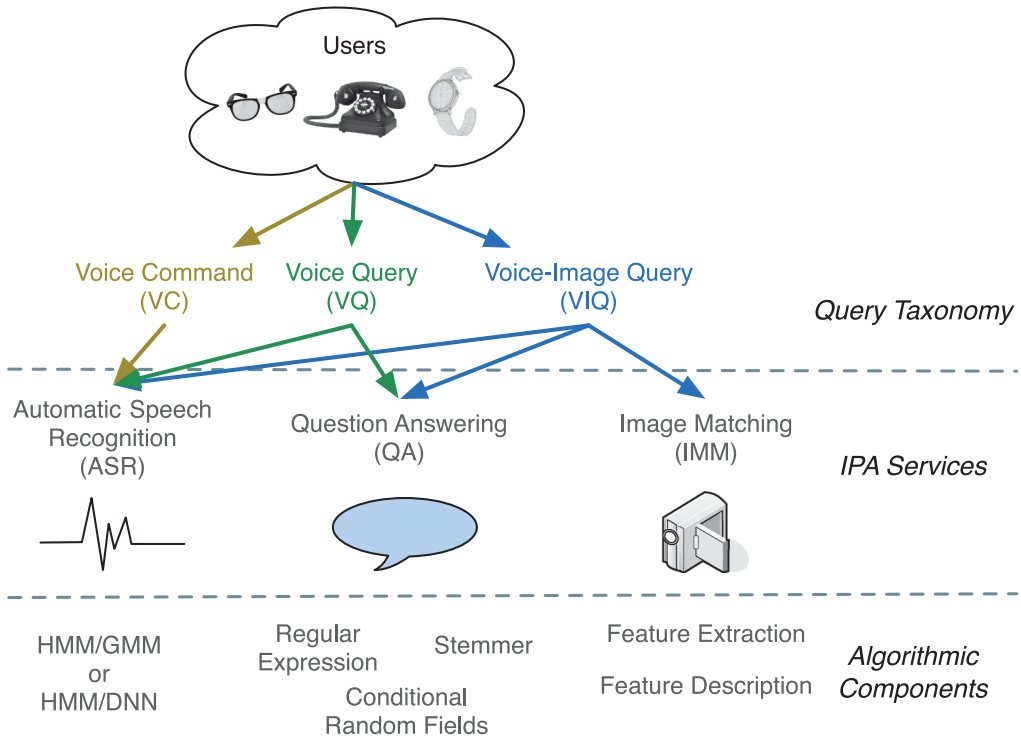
Users

Voice Command (VC)

Voice Query (VQ)

Voice-Image Query (VIQ)

Query Taxonomy

Automatic Speech Recognition (ASR)

Question Answering (QA)

Image Matching (IMM)

IPA Services

HMM/GMM or HMM/DNN

Regular Expression

Stemmer

Conditional Random Fields

Feature Extraction

Feature Description

Algorithmic Components